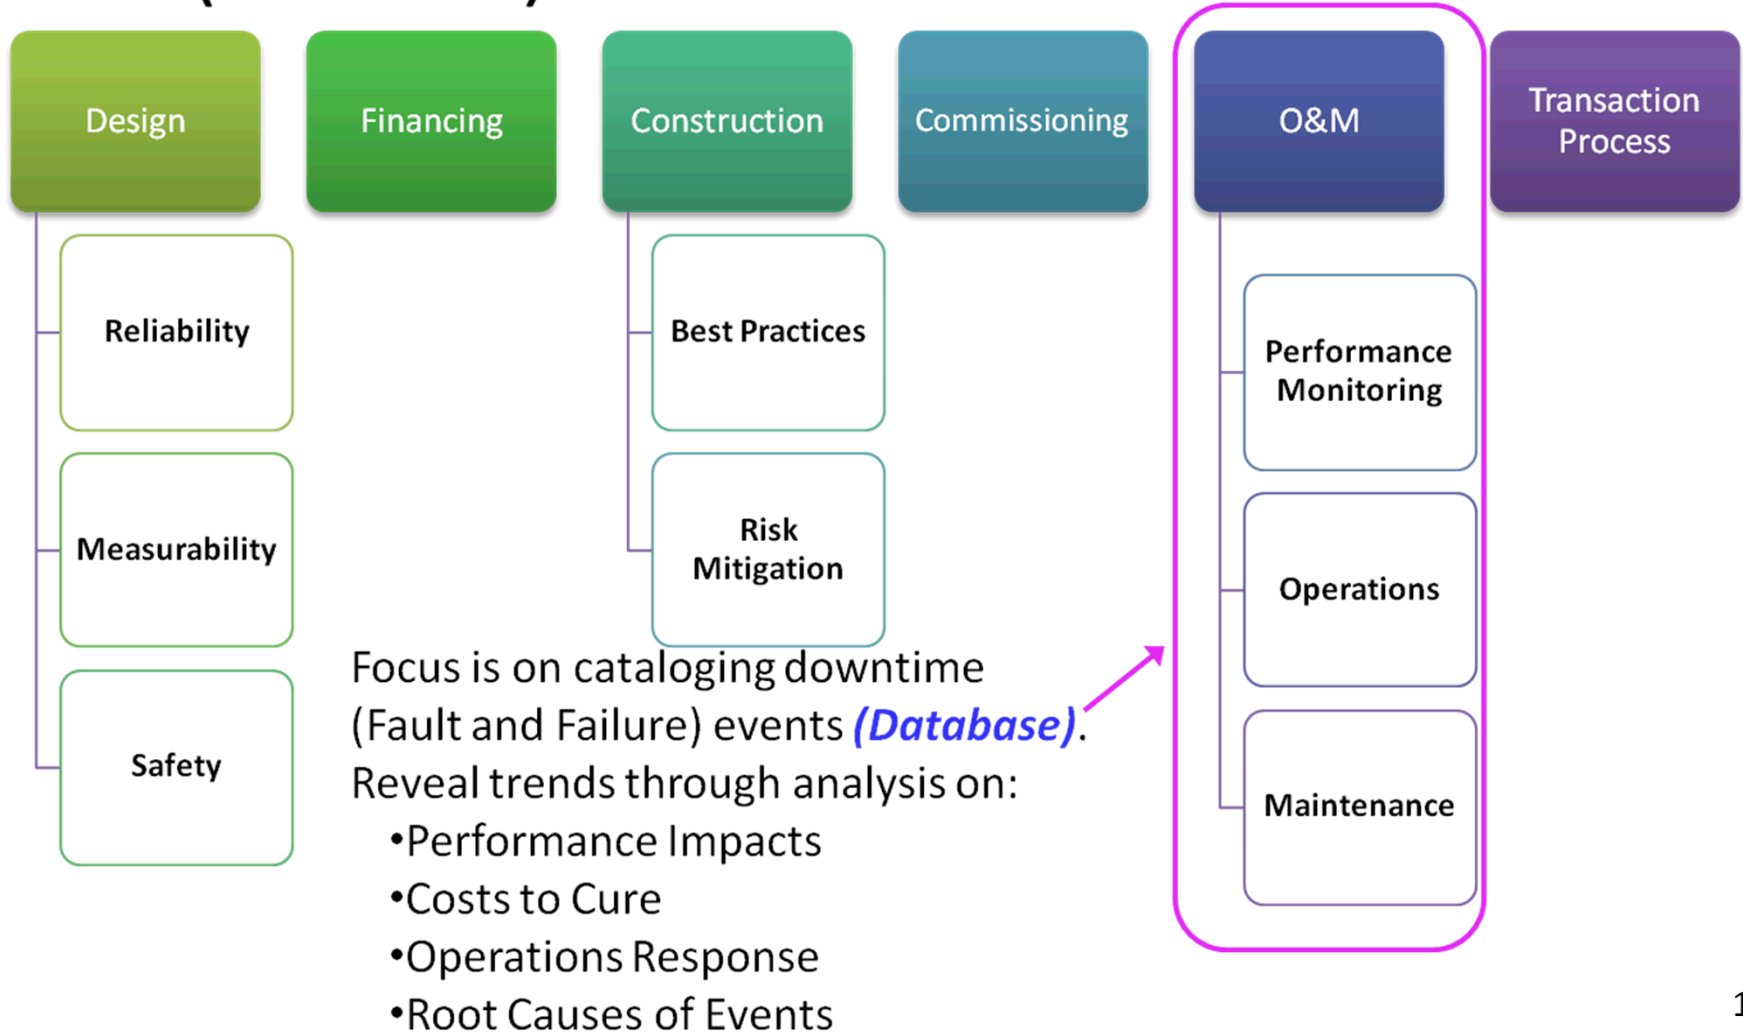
Design

Financing

Construction

Commissioning

O&M

Transaction Process

Reliability

Measurability

Safety

Best Practices

Risk Mitigation

Performance Monitoring

Operations

Maintenance

Focus is on cataloging downtime (Fault and Failure) events *(Database)*. Reveal trends through analysis on:

•Performance Impacts
•Costs to Cure
•Operations Response
•Root Causes of Events

1